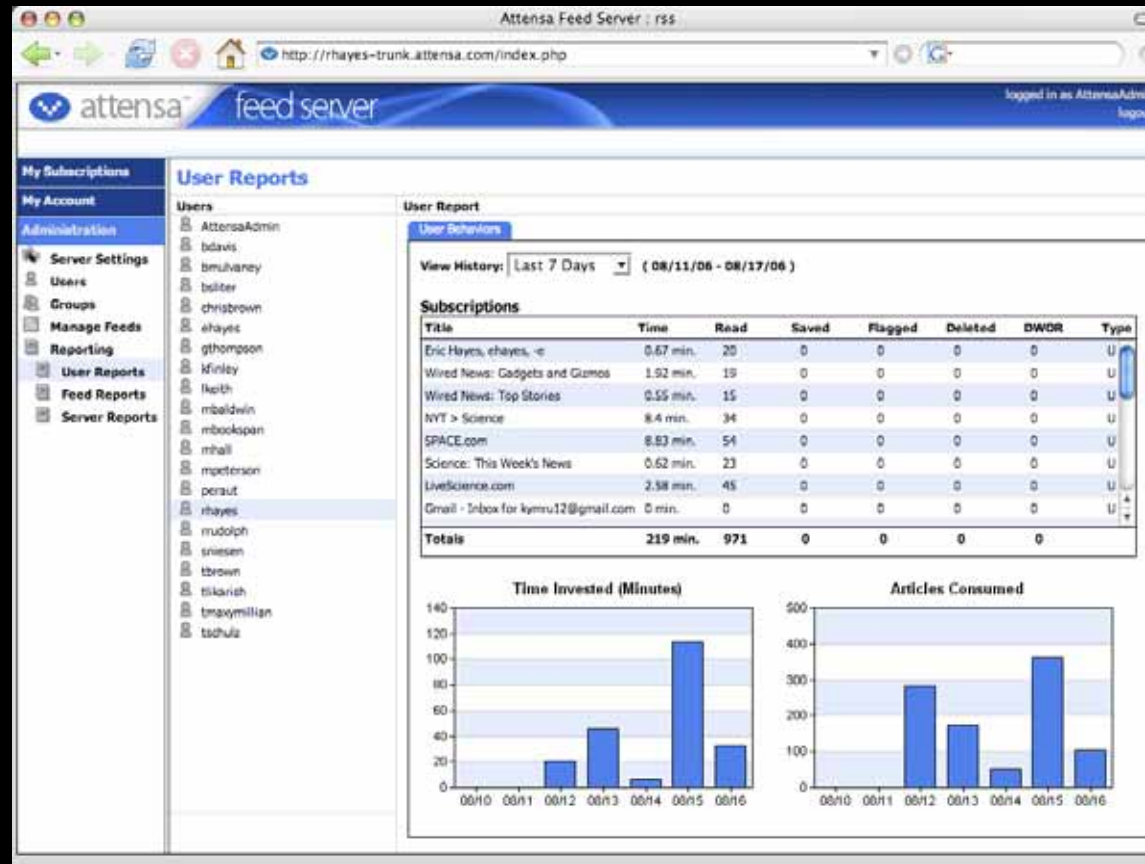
Attensa Feed Server : rss

http://rhayes-trunk.attensa.com/index.php

attensa feed server

logged in as AttensaAdm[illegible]
logo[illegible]

My Subscriptions
My Account
Administration
Server Settings
Users
Groups
Manage Feeds
Reporting
User Reports
Feed Reports
Server Reports

User Reports

Users
AttensaAdmin
bdavis
bmulvaney
bsliter
chrisbrown
ehayes
gthompson
kfinley
lkeith
mbaldwin
mbookspan
mhall
mpeterson
peraut
rhayes
rrudolph
sniesen
tbrown
tlikarish
tmaxymillian
tschulz

User Report

User Behaviors

View History: Last 7 Days ( 08/11/06 - 08/17/06 )

Subscriptions

| Title | Time | Read | Saved | Flagged | Deleted | DWOR | Type |
|---|---|---|---|---|---|---|---|
| Eric Hayes, ehayes, -e | 0.67 min. | 20 | 0 | 0 | 0 | 0 | U |
| Wired News: Gadgets and Gizmos | 1.92 min. | 19 | 0 | 0 | 0 | 0 | U |
| Wired News: Top Stories | 0.55 min. | 15 | 0 | 0 | 0 | 0 | U |
| NYT > Science | 8.4 min. | 34 | 0 | 0 | 0 | 0 | U |
| SPACE.com | 8.83 min. | 54 | 0 | 0 | 0 | 0 | U |
| Science: This Week's News | 0.62 min. | 23 | 0 | 0 | 0 | 0 | U |
| LiveScience.com | 2.58 min. | 45 | 0 | 0 | 0 | 0 | U |
| Gmail - Inbox for kymru12@gmail.com | 0 min. | 0 | 0 | 0 | 0 | 0 | U |
| Totals | 219 min. | 971 | 0 | 0 | 0 | 0 | |

Time Invested (Minutes)
140
120
100
80
60
40
20
0
08/10 08/11 08/12 08/13 08/14 08/15 08/16

Articles Consumed
500
400
300
200
100
0
08/10 08/11 08/12 08/13 08/14 08/15 08/16